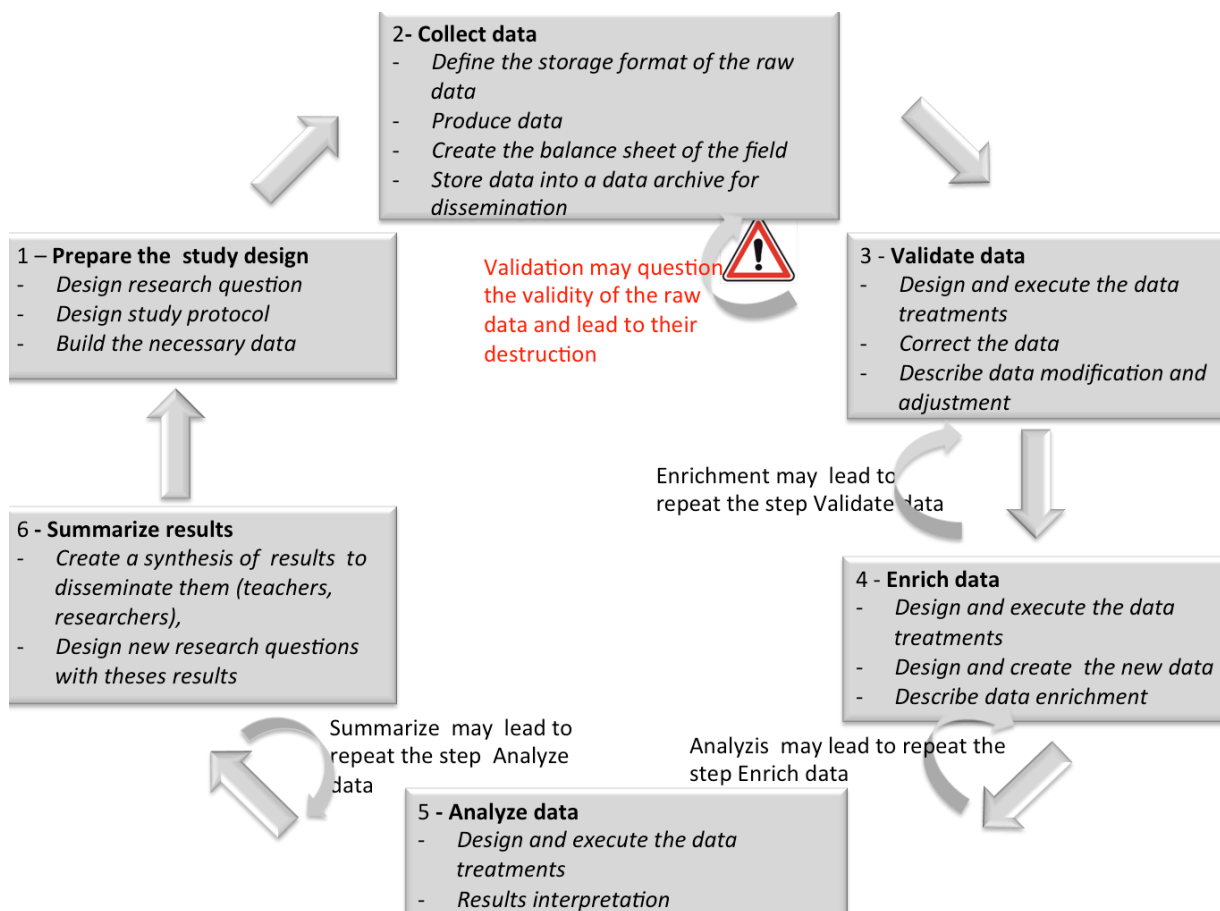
2- **Collect data**
- *Define the storage format of the raw data*
- *Produce data*
- *Create the balance sheet of the field*
- *Store data into a data archive for dissemination*

Validation may question the validity of the raw data and lead to their destruction

3 - **Validate data**
- *Design and execute the data treatments*
- *Correct the data*
- *Describe data modification and adjustment*

Enrichment may lead to repeat the step Validate data

4 - **Enrich data**
- *Design and execute the data treatments*
- *Design and create the new data*
- *Describe data enrichment*

Analyzis may lead to repeat the step Enrich data

5 - **Analyze data**
- *Design and execute the data treatments*
- *Results interpretation*

Summarize may lead to repeat the step Analyze data

6 - **Summarize results**
- *Create a synthesis of results to disseminate them (teachers, researchers),*
- *Design new research questions with theses results*

1 – **Prepare the study design**
- *Design research question*
- *Design study protocol*
- *Build the necessary data*